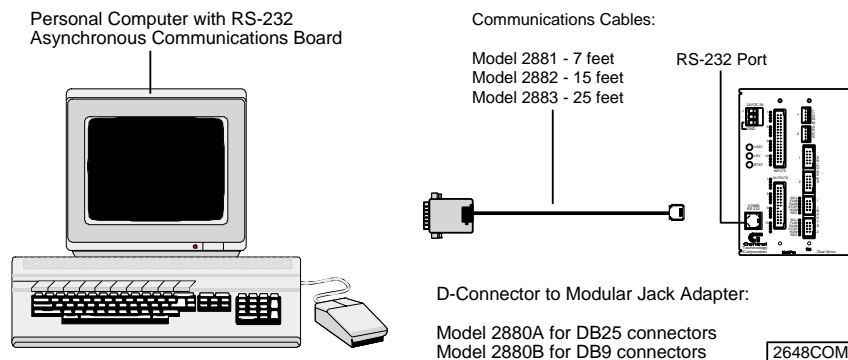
Personal Computer with RS-232 Asynchronous Communications Board

Communications Cables:

Model 2881 - 7 feet
Model 2882 - 15 feet
Model 2883 - 25 feet

RS-232 Port

D-Connector to Modular Jack Adapter:

Model 2880A for DB25 connectors
Model 2880B for DB9 connectors

2648COM